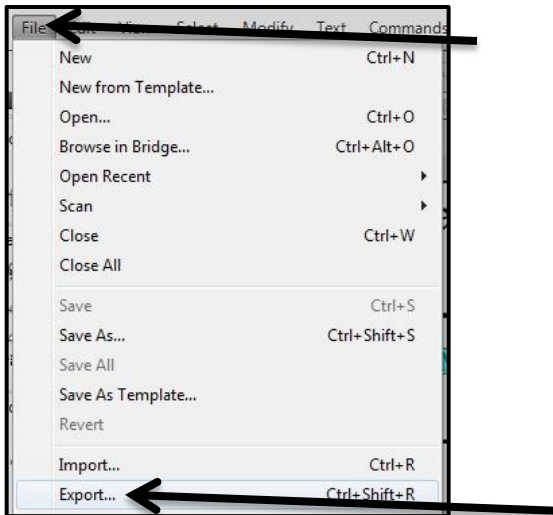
File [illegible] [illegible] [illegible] Modify Text Commands

New Ctrl+N
New from Template...
Open... Ctrl+O
Browse in Bridge... Ctrl+Alt+O
Open Recent
Scan
Close Ctrl+W
Close All

Save Ctrl+S
Save As... Ctrl+Shift+S
Save All
Save As Template...
Revert

Import... Ctrl+R
Export... Ctrl+Shift+R